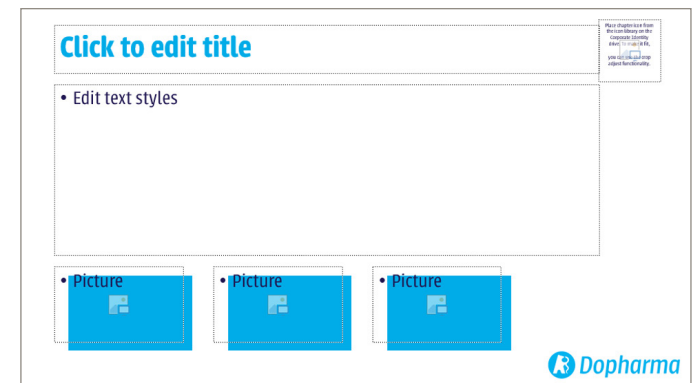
Click to edit title

Place chapter icon from the icon library on the Corporate Identity intranet to make it fit, you can use the crop object functionality.

• Edit text styles

• Picture

• Picture

• Picture

Dopharma